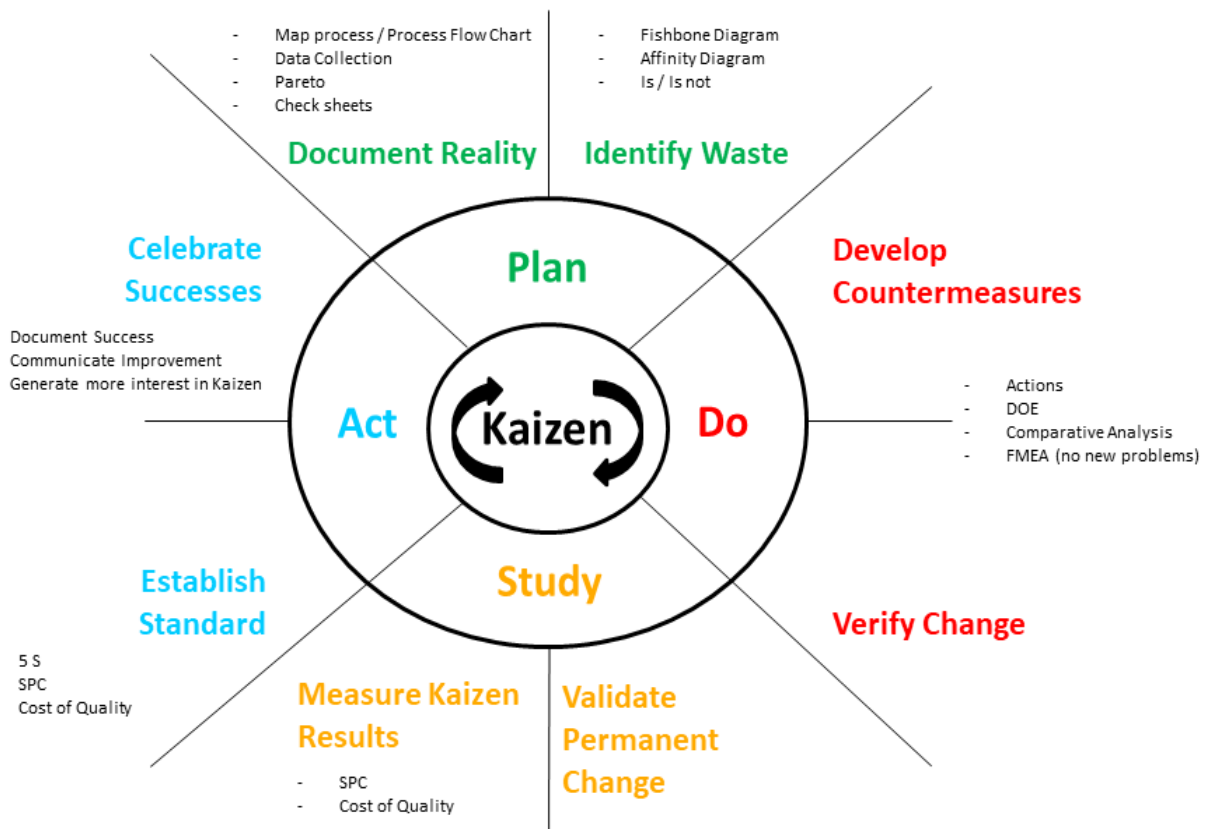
- Map process / Process Flow Chart
- Data Collection
- Pareto
- Check sheets

Document Reality

- Fishbone Diagram
- Affinity Diagram
- Is / Is not

Identify Waste

Celebrate Successes

Document Success
Communicate Improvement
Generate more interest in Kaizen

Plan

Develop Countermeasures

Act

Kaizen

Do

- Actions
- DOE
- Comparative Analysis
- FMEA (no new problems)

Study

Establish Standard

5 S
SPC
Cost of Quality

Verify Change

Measure Kaizen Results

- SPC
- Cost of Quality

Validate Permanent Change